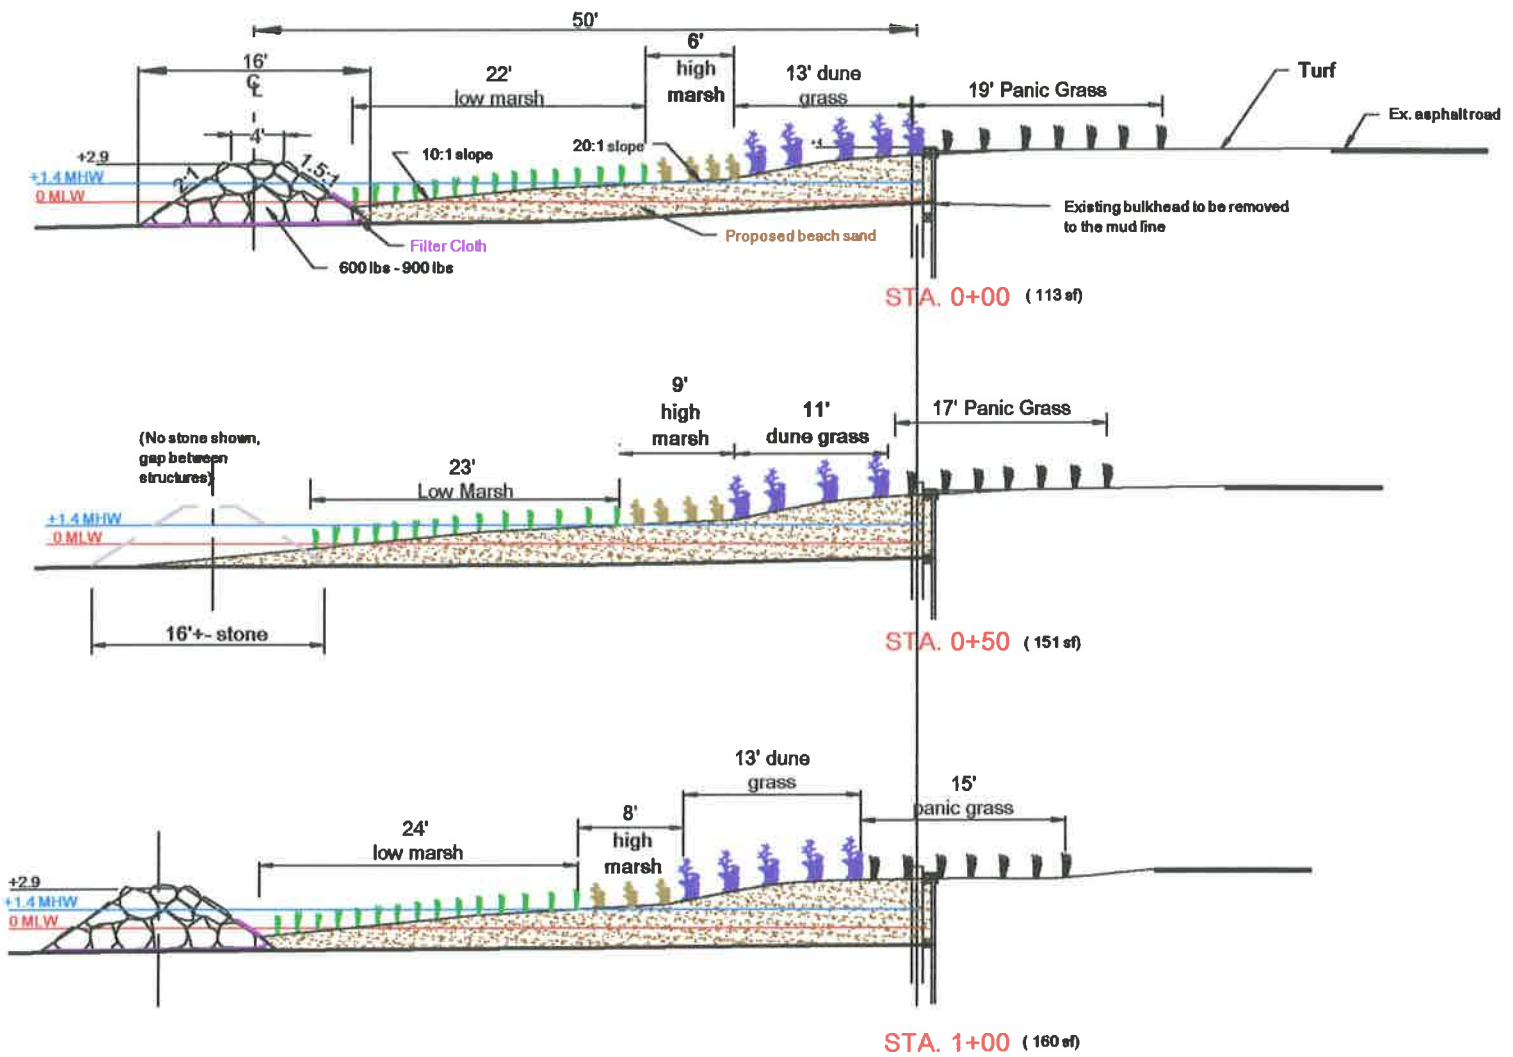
50'

16'
℄
4'
+2.9
2:1
1.5:1
+1.4 MHW
0 MLW
22'
low marsh
6'
high
marsh
13' dune
grass
19' Panic Grass
Turf
Ex. asphalt road
10:1 slope
20:1 slope
Filter Cloth
600 lbs - 900 lbs
Proposed beach sand
Existing bulkhead to be removed to the mud line
STA. 0+00 ( 113 sf)

(No stone shown, gap between structures)
23'
Low Marsh
9'
high
marsh
11'
dune grass
17' Panic Grass
+1.4 MHW
0 MLW
16'+- stone
STA. 0+50 ( 151 sf)

13' dune
grass
15'
panic grass
24'
low marsh
8'
high
marsh
+2.9
+1.4 MHW
0 MLW
STA. 1+00 ( 160 sf)